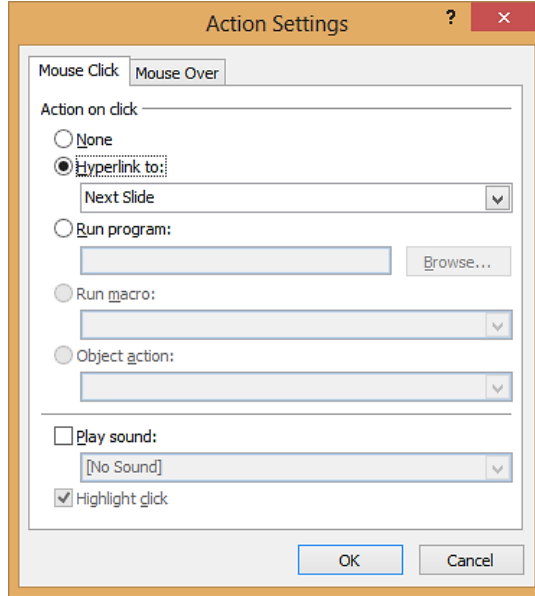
Action Settings

?

Mouse Click

Mouse Over

Action on click

None

Hyperlink to:

Next Slide

Run program:

Browse...

Run macro:

Object action:

Play sound:

[No Sound]

Highlight click

OK

Cancel